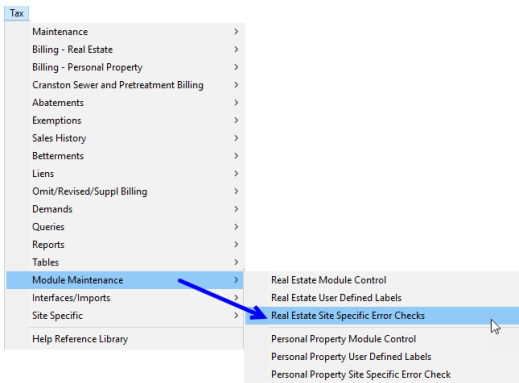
Tax

Maintenance >
Billing - Real Estate >
Billing - Personal Property >
Cranston Sewer and Pretreatment Billing >
Abatements >
Exemptions >
Sales History >
Betterments >
Liens >
Omit/Revised/Suppl Billing >
Demands >
Queries >
Reports >
Tables >
Module Maintenance >
Interfaces/Imports >
Site Specific >
Help Reference Library

Real Estate Module Control
Real Estate User Defined Labels
Real Estate Site Specific Error Checks
Personal Property Module Control
Personal Property User Defined Labels
Personal Property Site Specific Error Check